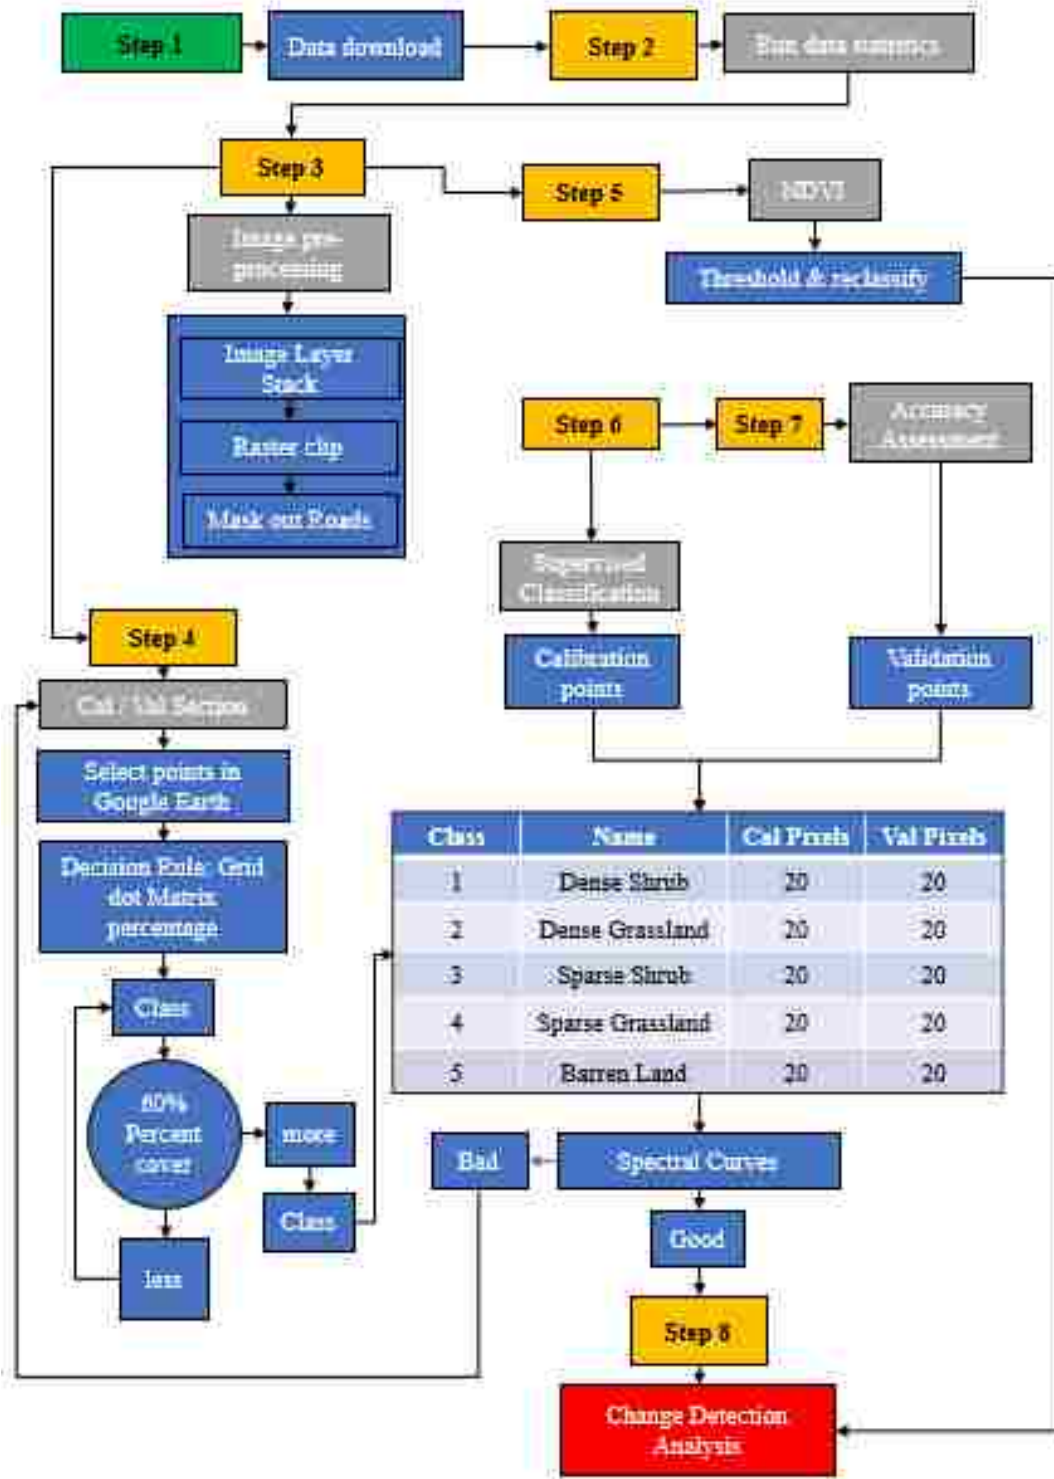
Step 1

Data download

Step 2

Run data statistics

Step 3

Image pre-processing

Image Layer Stack

Raster clip

Mask out Roads

Step 5

NDVI

Threshold & reclassify

Step 6

Step 7

Accuracy Assessment

Supervised Classification

Calibration points

Validation points

Step 4

Cal / Val Section

Select points in Google Earth

Decision Rule: Grid dot Matrix percentage

Class

60% Percent cover

more

Class

less

| Class | Name | Cal Pixels | Val Pixels |
|---|---|---|---|
| 1 | Dense Shrub | 20 | 20 |
| 2 | Dense Grassland | 20 | 20 |
| 3 | Sparse Shrub | 20 | 20 |
| 4 | Sparse Grassland | 20 | 20 |
| 5 | Barren Land | 20 | 20 |

Bad

Spectral Curves

Good

Step 8

Change Detection Analysis